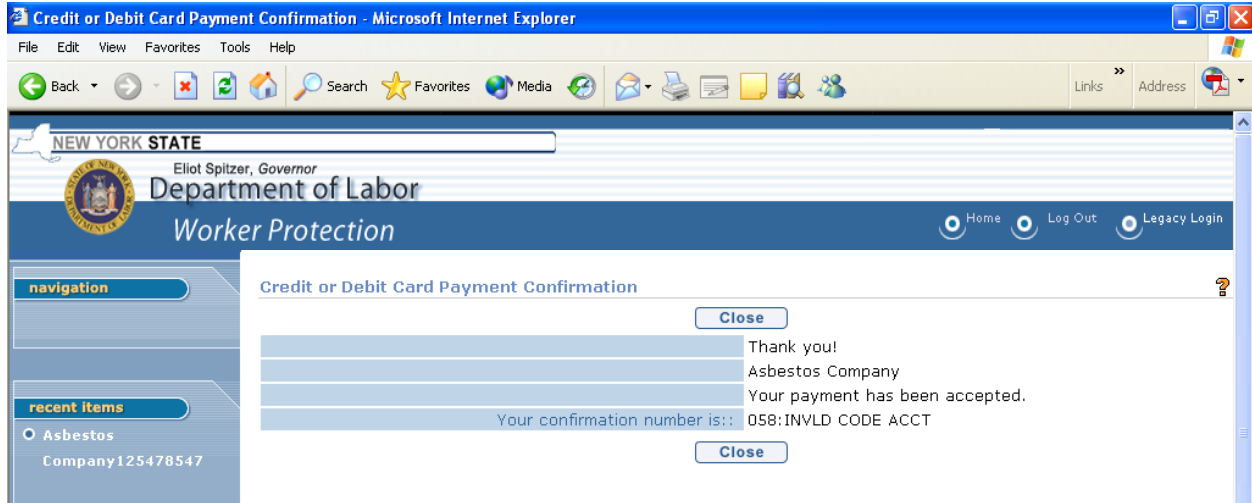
Credit or Debit Card Payment Confirmation - Microsoft Internet Explorer

File Edit View Favorites Tools Help

Back Search Favorites Media Links Address

NEW YORK STATE
Eliot Spitzer, Governor
Department of Labor
Worker Protection

Home Log Out Legacy Login

navigation

recent items
Asbestos Company125478547

Credit or Debit Card Payment Confirmation

Close

| | |
|---|---|
| | Thank you! |
| | Asbestos Company |
| | Your payment has been accepted. |
| Your confirmation number is:: | 058:INVLD CODE ACCT |

Close